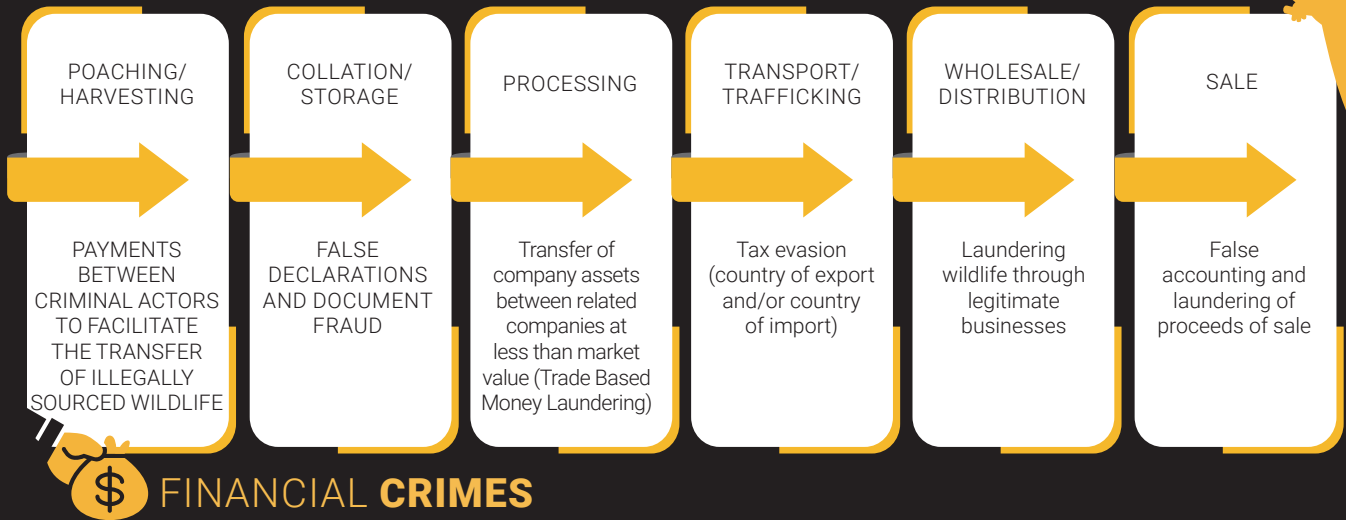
POACHING/ HARVESTING

PAYMENTS BETWEEN CRIMINAL ACTORS TO FACILITATE THE TRANSFER OF ILLEGALLY SOURCED WILDLIFE

COLLATION/ STORAGE

FALSE DECLARATIONS AND DOCUMENT FRAUD

PROCESSING

Transfer of company assets between related companies at less than market value (Trade Based Money Laundering)

TRANSPORT/ TRAFFICKING

Tax evasion (country of export and/or country of import)

WHOLESALE/ DISTRIBUTION

Laundering wildlife through legitimate businesses

SALE

False accounting and laundering of proceeds of sale

$

FINANCIAL CRIMES